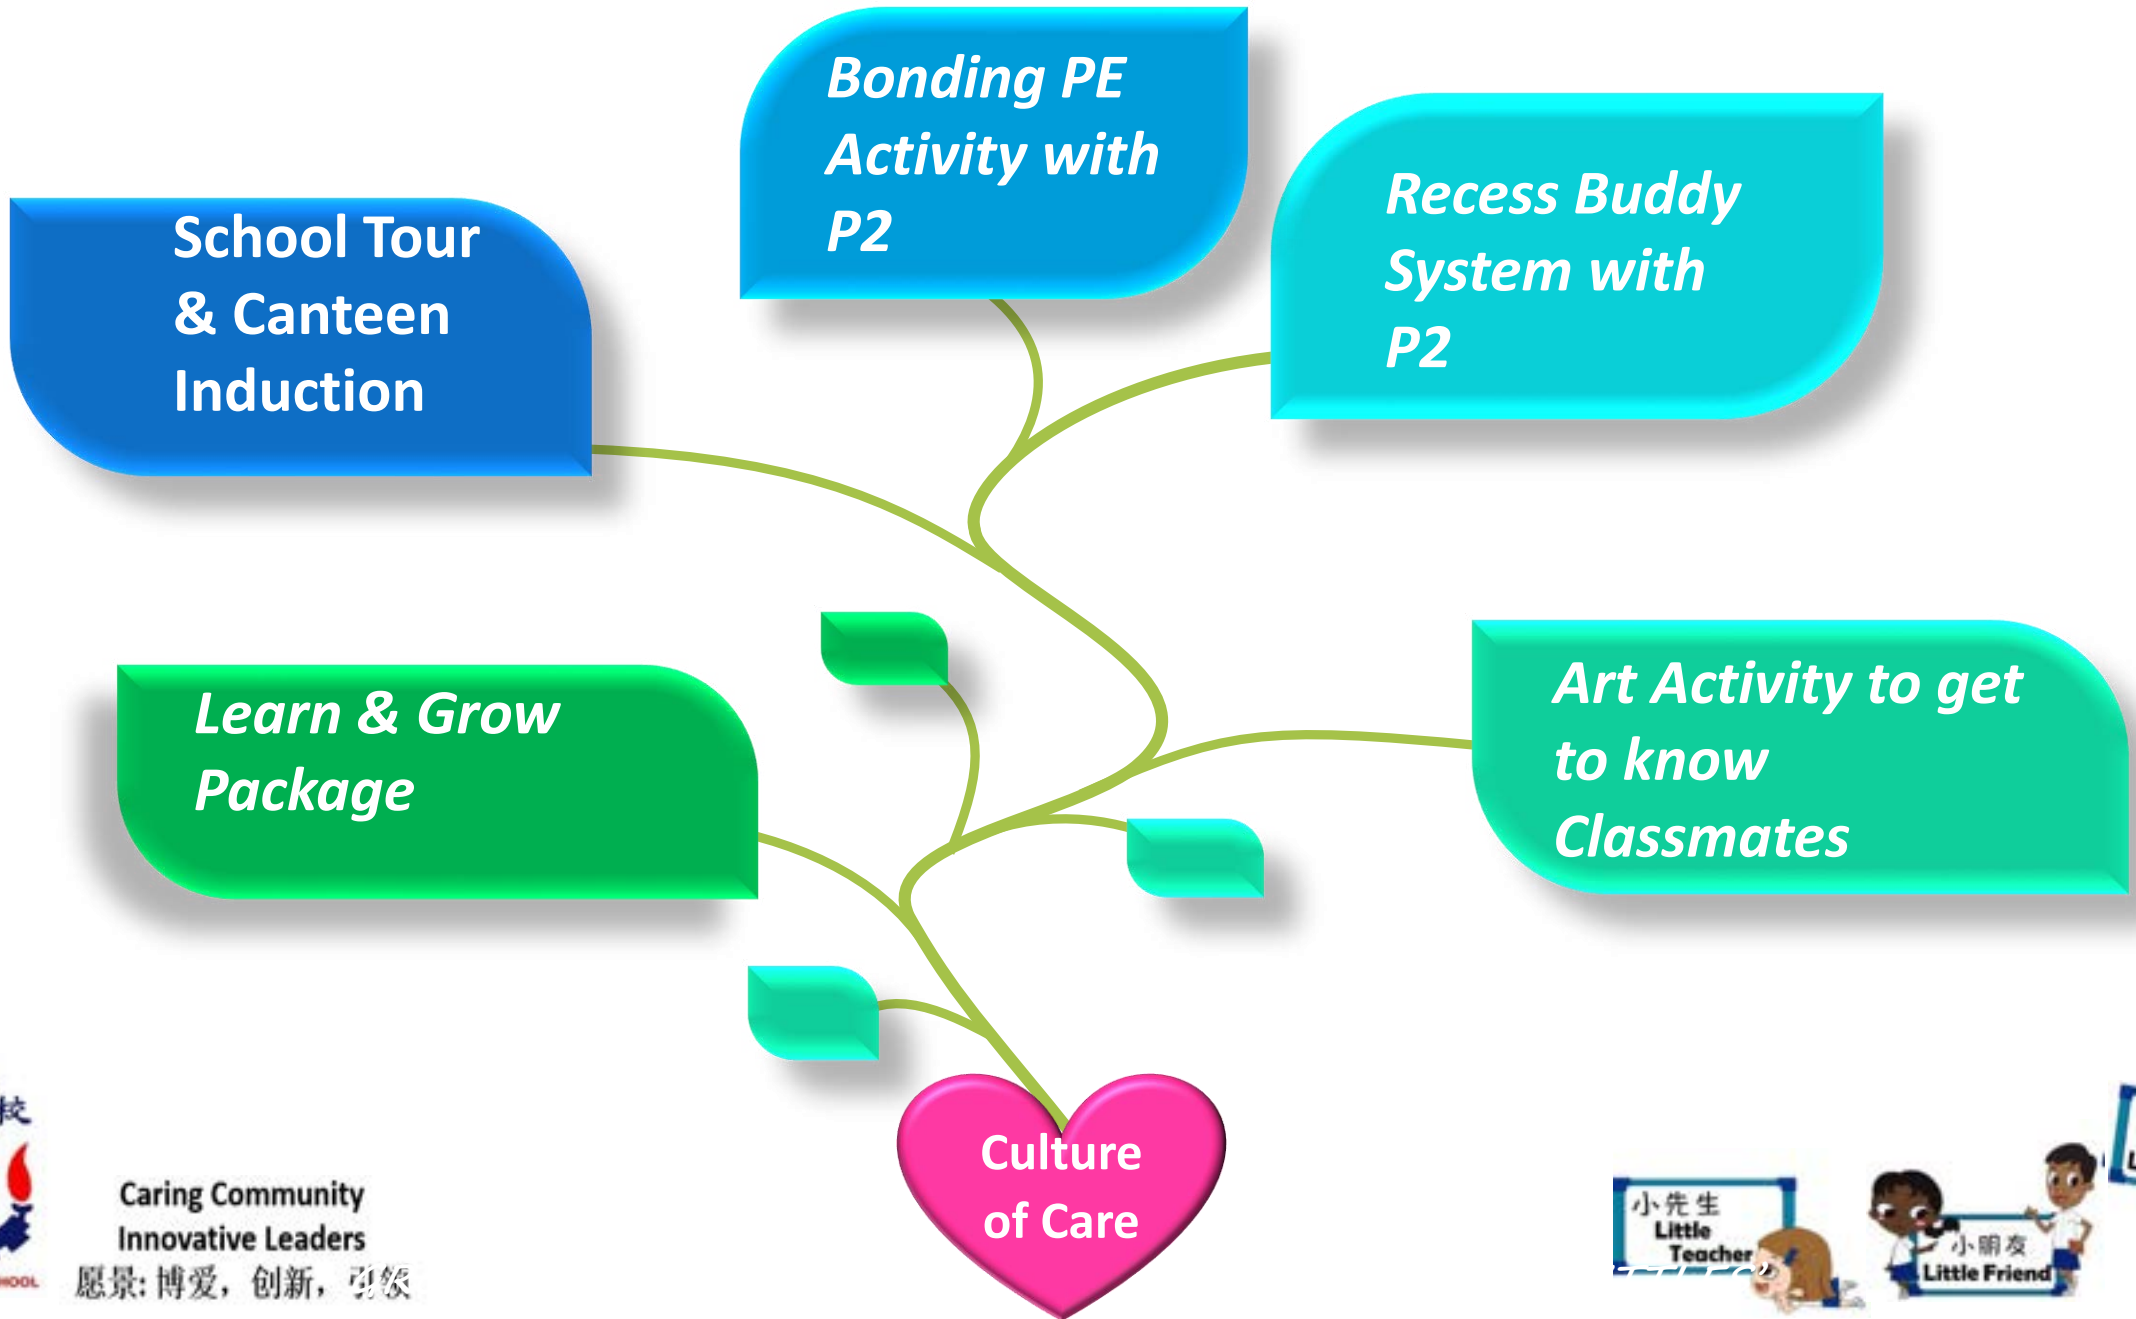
Bonding PE Activity with P2

School Tour & Canteen Induction

Recess Buddy System with P2

Learn & Grow Package

Art Activity to get to know Classmates

Culture of Care

校

Caring Community
Innovative Leaders
愿景: 博爱, 创新, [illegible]

小先生
Little
Teacher

小朋友
Little Friend